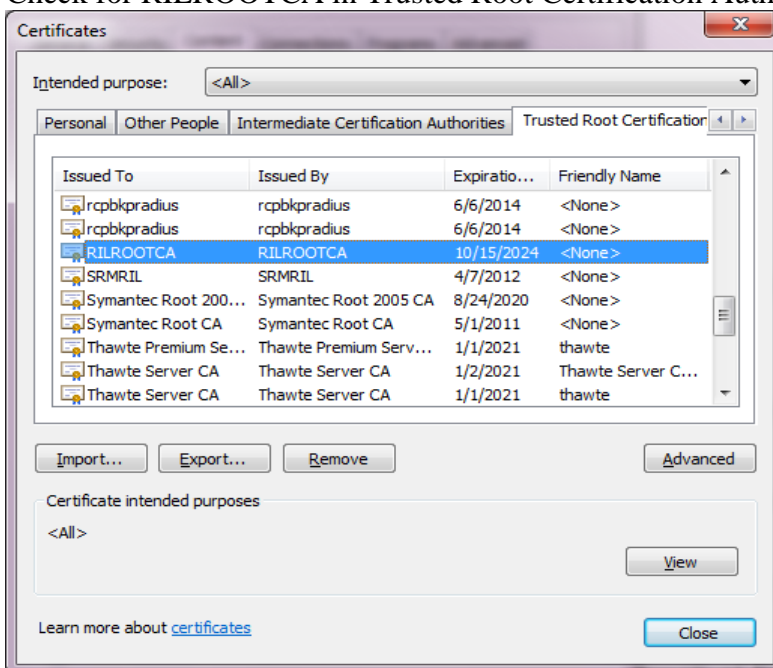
Check for RILROOTCA in Trusted Root Certification Auth

Certificates

Intended purpose: <All>

Personal | Other People | Intermediate Certification Authorities | Trusted Root Certification

| Issued To | Issued By | Expiratio... | Friendly Name |
|---|---|---|---|
| rcpbkpradius | rcpbkpradius | 6/6/2014 | <None> |
| rcpbkpradius | rcpbkpradius | 6/6/2014 | <None> |
| RILROOTCA | RILROOTCA | 10/15/2024 | <None> |
| SRMRIL | SRMRIL | 4/7/2012 | <None> |
| Symantec Root 200... | Symantec Root 2005 CA | 8/24/2020 | <None> |
| Symantec Root CA | Symantec Root CA | 5/1/2011 | <None> |
| Thawte Premium Se... | Thawte Premium Serv... | 1/1/2021 | thawte |
| Thawte Server CA | Thawte Server CA | 1/2/2021 | Thawte Server C... |
| Thawte Server CA | Thawte Server CA | 1/1/2021 | thawte |

Import... Export... Remove Advanced

Certificate intended purposes

<All>

View

Learn more about certificates

Close